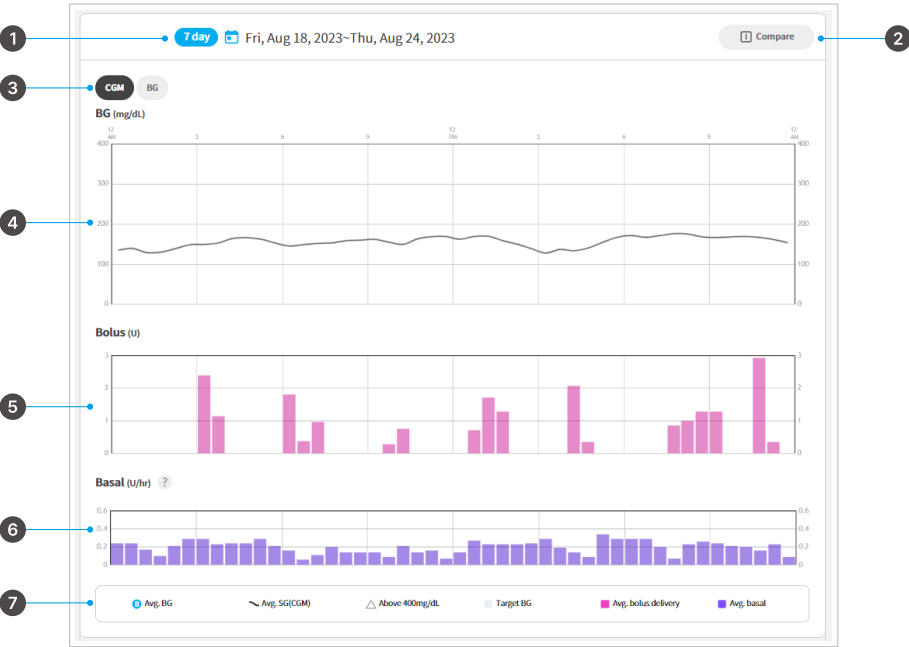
1
7 day
Fri, Aug 18, 2023~Thu, Aug 24, 2023
Compare
2
3
CGM
BG
BG (mg/dL)
12 AM
3
6
9
12 PM
3
6
9
12 AM
400
300
200
100
0
400
300
200
100
0
4
Bolus (U)
3
2
1
0
3
2
1
0
5
Basal (U/hr) ?
0.6
0.4
0.2
0
0.6
0.4
0.2
0
6
7
B Avg. BG
Avg. SG(CGM)
Above 400mg/dL
Target BG
Avg. bolus delivery
Avg. basal